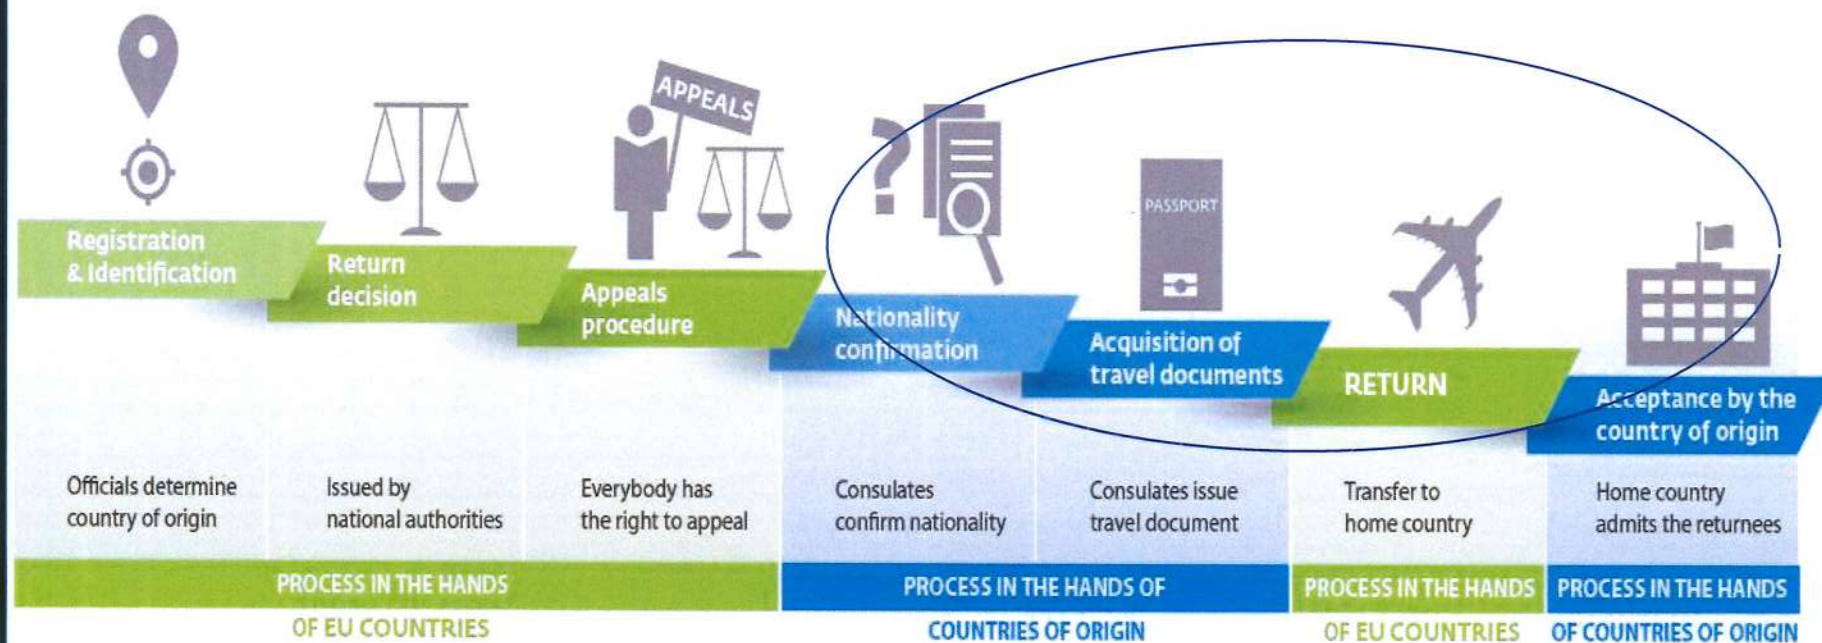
APPEALS

PASSPORT

Registration & Identification

Return decision

Appeals procedure

Nationality confirmation

Acquisition of travel documents

RETURN

Acceptance by the country of origin

Officials determine country of origin

Issued by national authorities

Everybody has the right to appeal

Consulates confirm nationality

Consulates issue travel document

Transfer to home country

Home country admits the returnees

PROCESS IN THE HANDS OF EU COUNTRIES

PROCESS IN THE HANDS OF COUNTRIES OF ORIGIN

PROCESS IN THE HANDS OF EU COUNTRIES

PROCESS IN THE HANDS OF COUNTRIES OF ORIGIN